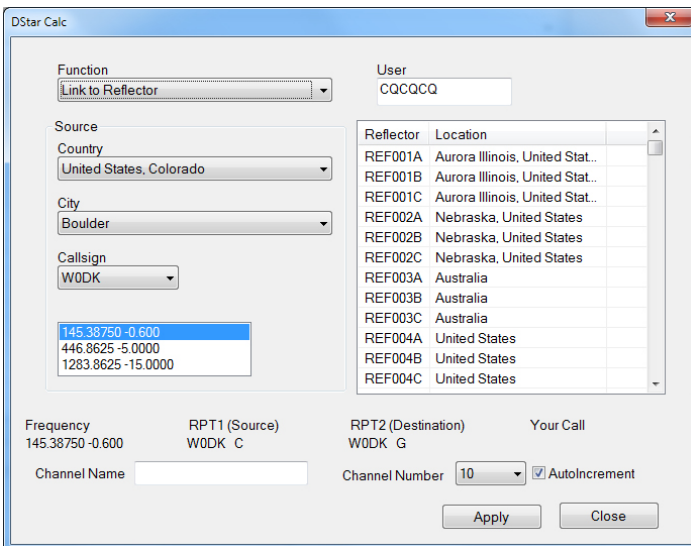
DStar Calc

Function
Link to Reflector

User
CQCQCQ

Source
Country
United States, Colorado

City
Boulder

Callsign
W0DK

145.38750 -0.600
446.8625 -5.0000
1283.8625 -15.0000

| Reflector | Location |
|---|---|
| REF001A | Aurora Illinois, United Stat... |
| REF001B | Aurora Illinois, United Stat... |
| REF001C | Aurora Illinois, United Stat... |
| REF002A | Nebraska, United States |
| REF002B | Nebraska, United States |
| REF002C | Nebraska, United States |
| REF003A | Australia |
| REF003B | Australia |
| REF003C | Australia |
| REF004A | United States |
| REF004B | United States |
| REF004C | United States |

Frequency
145.38750 -0.600

RPT1 (Source)
W0DK C

RPT2 (Destination)
W0DK G

Your Call

Channel Name

Channel Number 10 AutoIncrement

Apply

Close